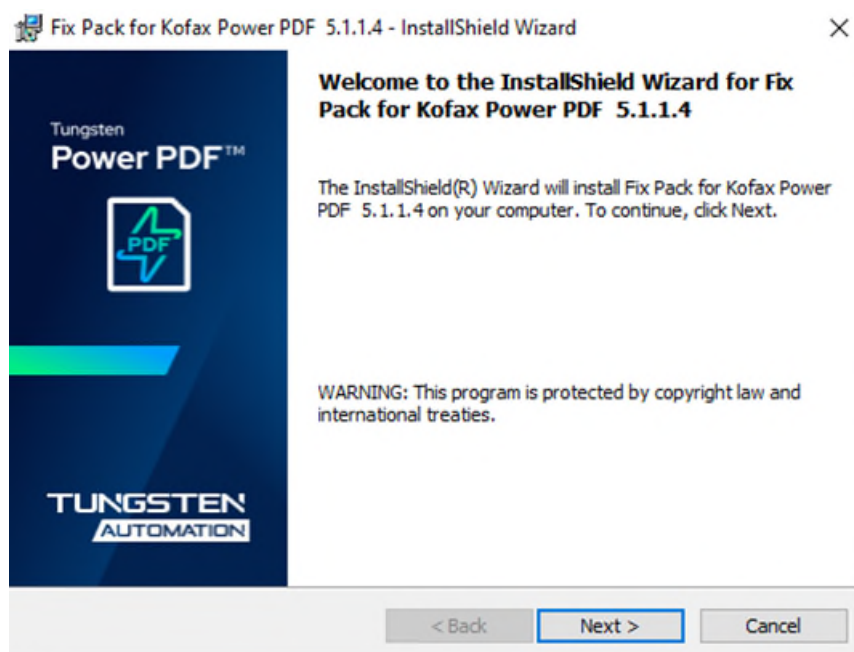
Fix Pack for Kofax Power PDF 5.1.1.4 - InstallShield Wizard

×

Tungsten
Power PDF™

PDF

TUNGSTEN
AUTOMATION

Welcome to the InstallShield Wizard for Fix Pack for Kofax Power PDF 5.1.1.4

The InstallShield(R) Wizard will install Fix Pack for Kofax Power PDF 5.1.1.4 on your computer. To continue, click Next.

WARNING: This program is protected by copyright law and international treaties.

< Back

Next >

Cancel